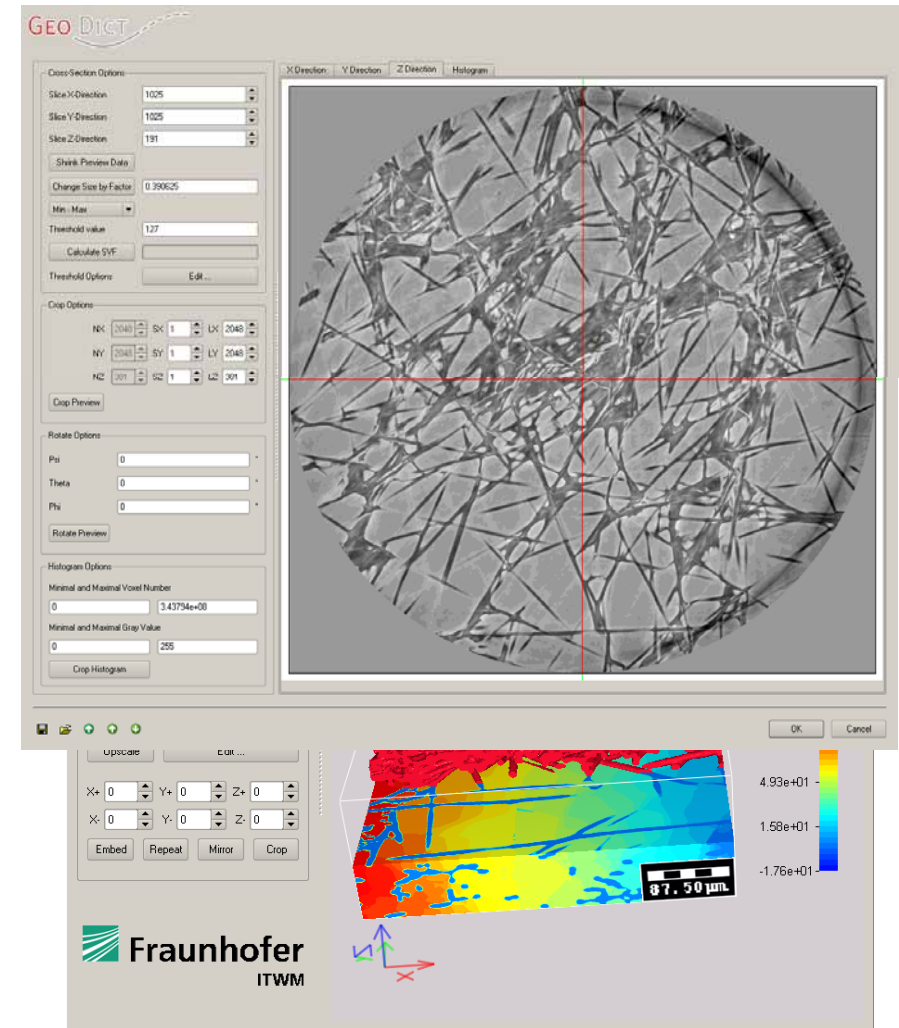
GEO DICT

Cross-Section Options
Slice X-Direction 1025
Slice Y-Direction 1025
Slice Z-Direction 191
Shrink Preview Data
Change Size by Factor 0.390625
Min - Max
Threshold value 127
Calculate SVF
Threshold Options Edit ...

Crop Options
NX 2048 SX 1 LX 2048
NY 2048 SY 1 LY 2048
NZ 381 SZ 1 LZ 381
Crop Preview

Rotate Options
Psi 0 °
Theta 0 °
Phi 0 °
Rotate Preview

Histogram Options
Minimal and Maximal Voxel Number
0 3.43794e+08
Minimal and Maximal Gray Value
0 255
Crop Histogram

X Direction Y Direction Z Direction Histogram

OK Cancel

Upscale Edit ...
X+ 0 Y+ 0 Z+ 0
X- 0 Y- 0 Z- 0
Embed Repeat Mirror Crop

4.93e+01
1.58e+01
-1.76e+01

87.50µm

Fraunhofer
ITWM